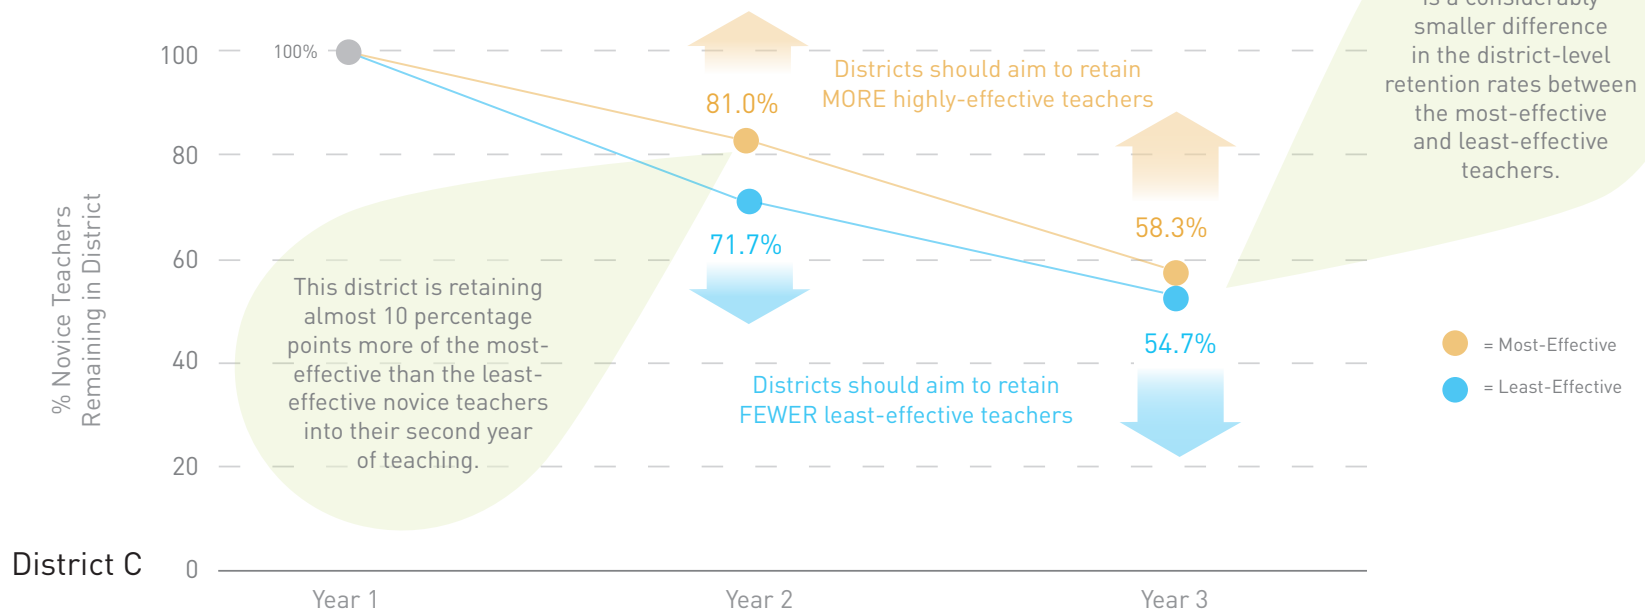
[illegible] smaller difference in the district-level retention rates between the most-effective and least-effective teachers.

100
80
60
40
20
0

% Novice Teachers Remaining in District

100%

Districts should aim to retain MORE highly-effective teachers

81.0%

71.7%

58.3%

54.7%

This district is retaining almost 10 percentage points more of the most-effective than the least-effective novice teachers into their second year of teaching.

Districts should aim to retain FEWER least-effective teachers

= Most-Effective
= Least-Effective

District C

Year 1
Year 2
Year 3